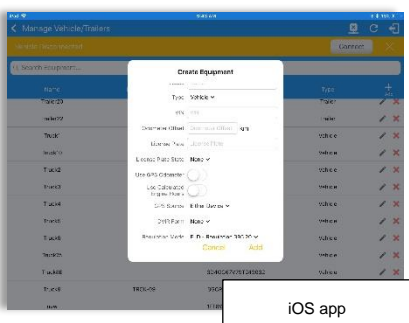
iPad
< Manage Vehicle/Trailers
Vehicle Disconnected
Connect
Search Equipment...
Name
Type
Trailer20
Trailer
Trailer22
Trailer
Truck1
Vehicle
Truck10
Vehicle
Truck2
Vehicle
Truck3
Vehicle
Truck4
Vehicle
Truck5
Vehicle
Truck6
Vehicle
Truck7
Vehicle
Truck8
Vehicle
Truck9
TRCK-09
Vehicle
Create Equipment
Type Vehicle
VIN
Odometer Offset
License Plate
License Plate State None
Use GPS Odometer
Use Calculated Engine Hours
GPS Source In the Device
ELD Form None
Bluetooth Mode
Cancel
Add
iOS app